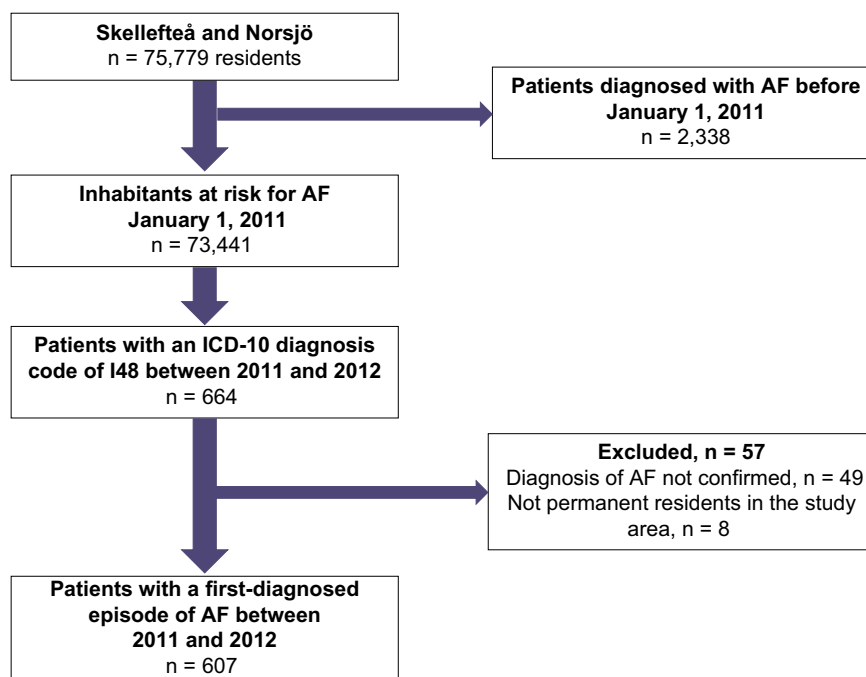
**Skellefteå and Norsjö**
n = 75,779 residents

**Patients diagnosed with AF before January 1, 2011**
n = 2,338

**Inhabitants at risk for AF January 1, 2011**
n = 73,441

**Patients with an ICD-10 diagnosis code of I48 between 2011 and 2012**
n = 664

**Excluded, n = 57**
Diagnosis of AF not confirmed, n = 49
Not permanent residents in the study area, n = 8

**Patients with a first-diagnosed episode of AF between 2011 and 2012**
n = 607